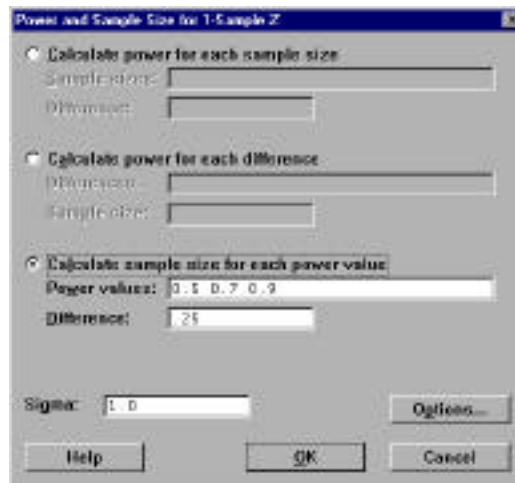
Power and Sample Size for 1-Sample Z

Calculate power for each sample size

Sample sizes:

Differences:

Calculate power for each difference

Differences:

Sample size:

Calculate sample size for each power value

Power values: 0.5 0.7 0.9

Difference: .25

Sigma: 1.0

Options...

Help

OK

Cancel